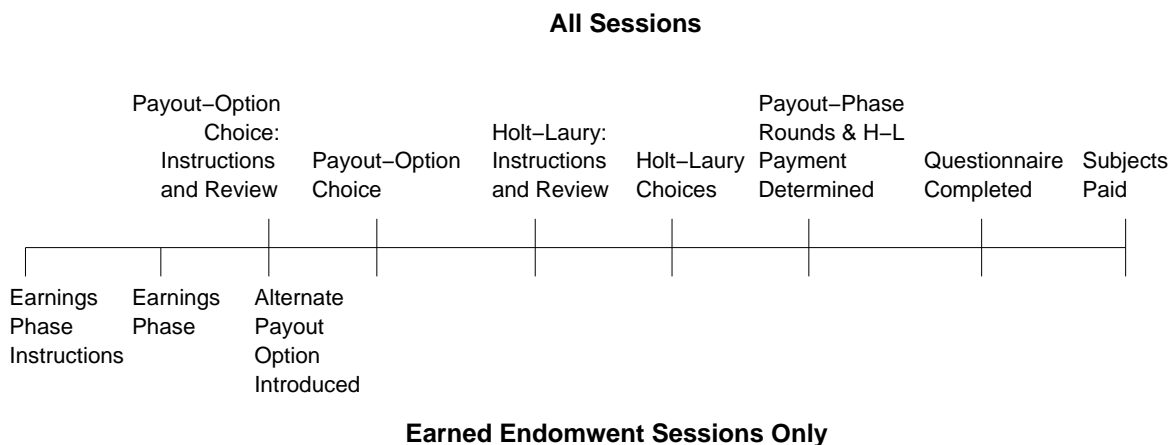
All Sessions

Payout−Option Choice: Instructions and Review

Payout−Option Choice

Holt−Laury: Instructions and Review

Holt−Laury Choices

Payout−Phase Rounds & H−L Payment Determined

Questionnaire Completed

Subjects Paid

Earnings Phase Instructions

Earnings Phase

Alternate Payout Option Introduced

Earned Endomwent Sessions Only